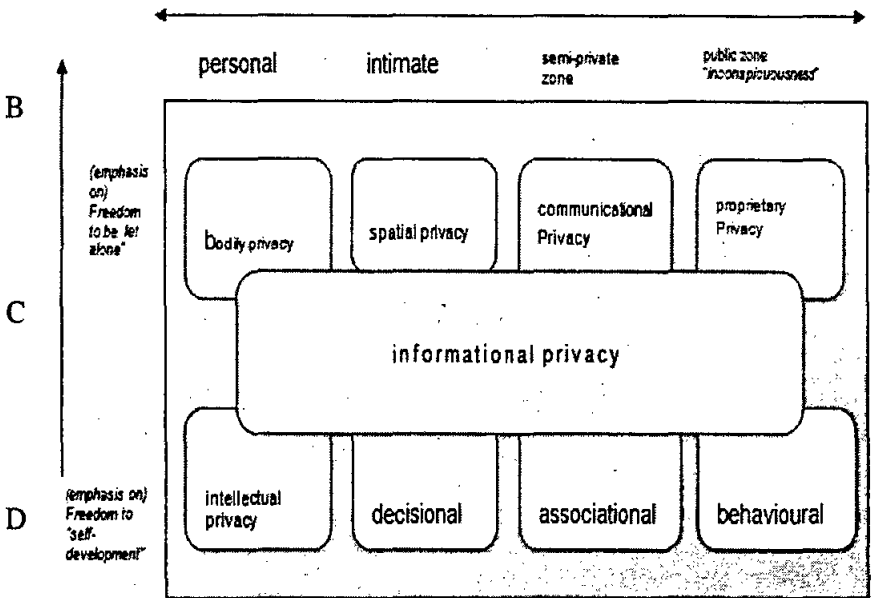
personal

intimate

semi-private zone

public zone "inconspicuousness"

B

(emphasis on) Freedom to be let alone"

bodily privacy

spatial privacy

communicational Privacy

proprietary Privacy

C

informational privacy

D

(emphasis on) Freedom to "self-development"

intellectual privacy

decisional

associational

behavioural